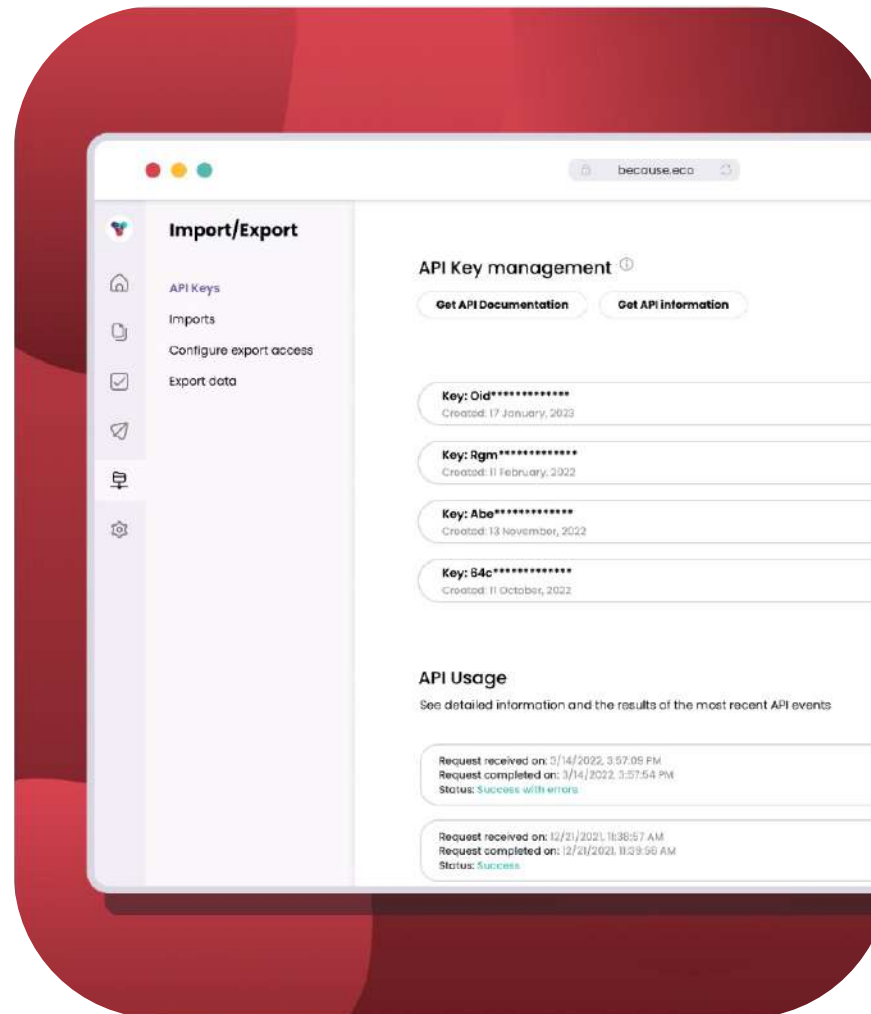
becouse.eco

Import/Export

API Keys
Imports
Configure export access
Export data

API Key management ⓘ

Get API Documentation
Get API information

Key: Oid*************
Created: 17 January, 2023

Key: Rgm*************
Created: 11 February, 2022

Key: Abe*************
Created: 13 November, 2022

Key: 84c*************
Created: 11 October, 2022

API Usage

See detailed information and the results of the most recent API events

Request received on: 3/14/2022, 3:57:05 PM
Request completed on: 3/14/2022, 3:57:54 PM
Status: Success with errors

Request received on: 12/21/2021, 11:38:57 AM
Request completed on: 12/21/2021, 11:39:56 AM
Status: Success